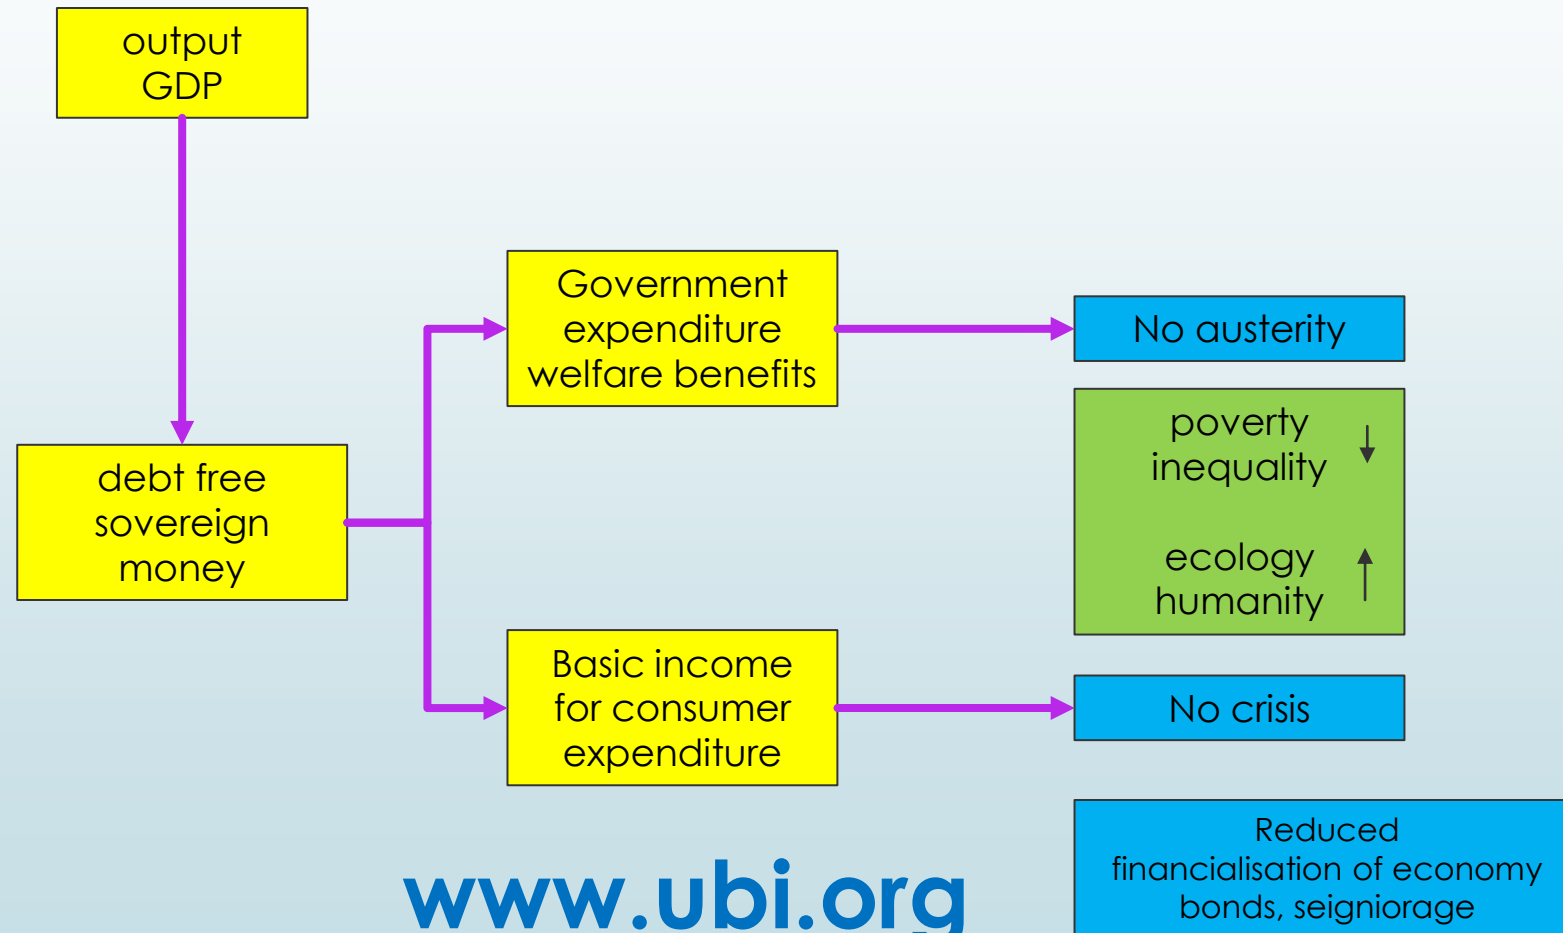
output
GDP

debt free
sovereign
money

Government
expenditure
welfare benefits

Basic income
for consumer
expenditure

No austerity

poverty
inequality
$\downarrow$

ecology
humanity
$\uparrow$

No crisis

Reduced
financialisation of economy
bonds, seigniorage

www.ubi.org